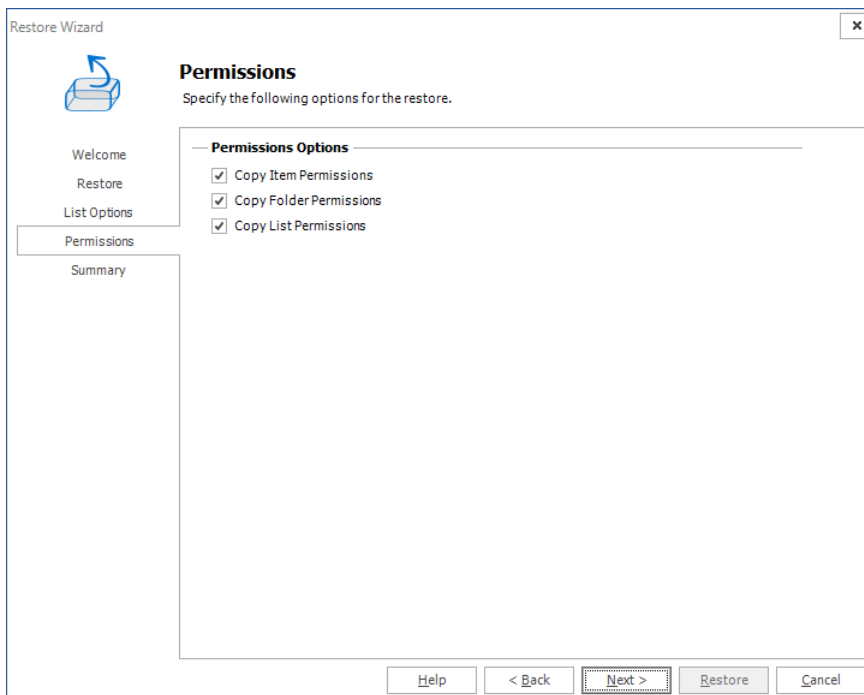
Restore Wizard

×

Permissions

Specify the following options for the restore.

Welcome

Restore

List Options

Permissions

Summary

Permissions Options

Copy Item Permissions

Copy Folder Permissions

Copy List Permissions

Help

< Back

Next >

Restore

Cancel